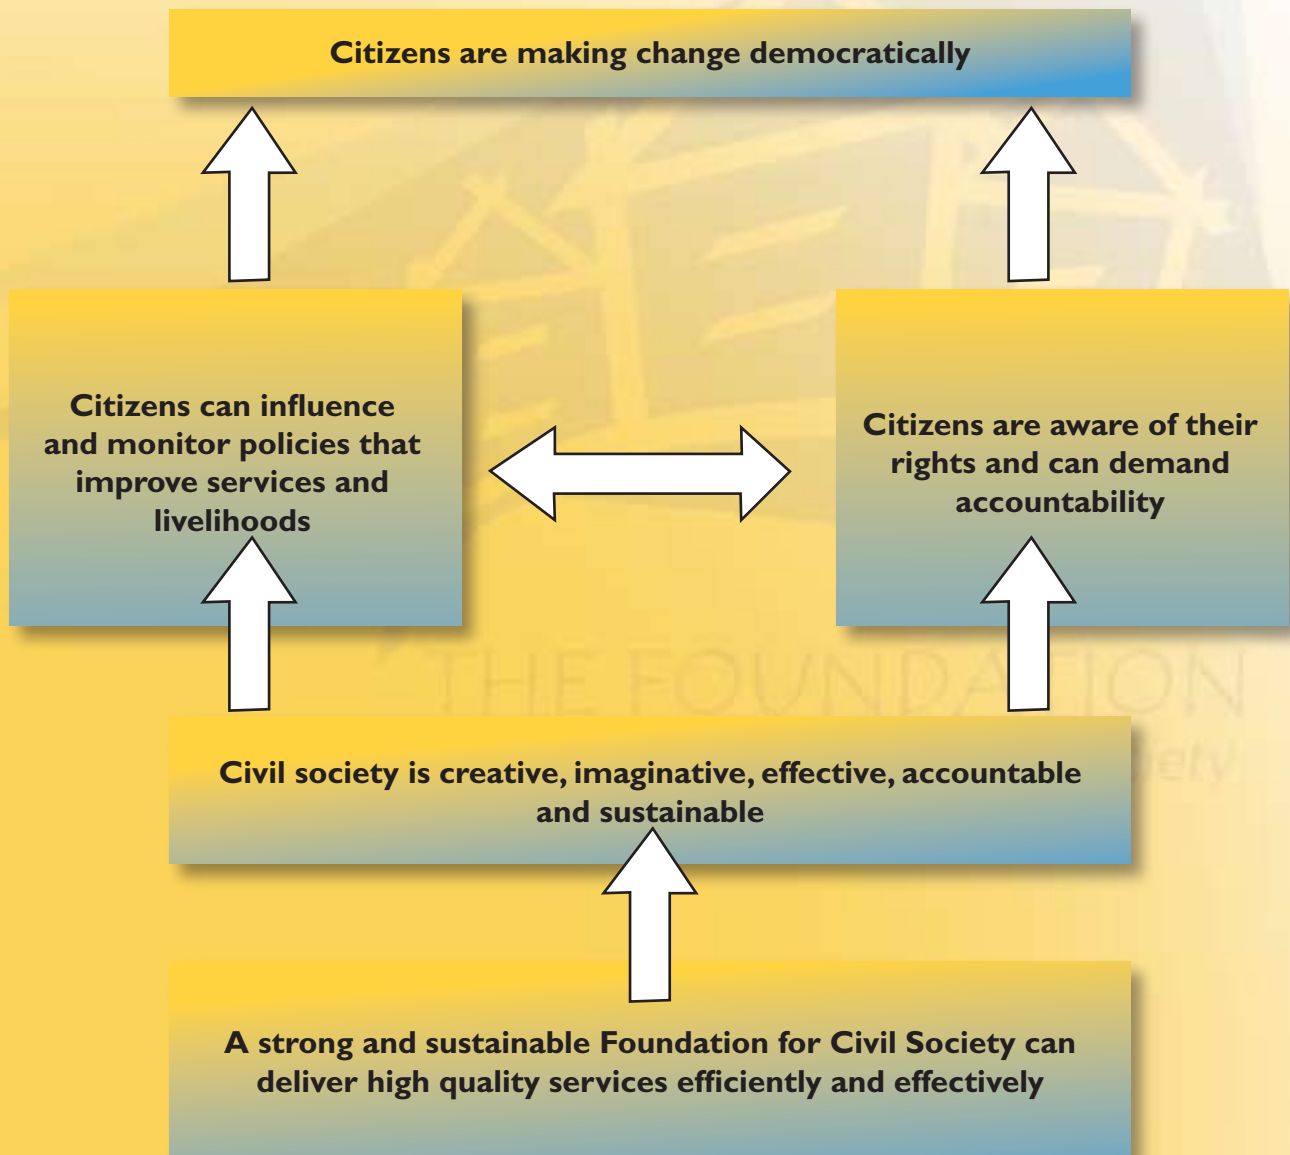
Citizens are making change democratically

Citizens can influence and monitor policies that improve services and livelihoods

Citizens are aware of their rights and can demand accountability

THE FOUNDATION

Civil society is creative, imaginative, effective, accountable and sustainable

A strong and sustainable Foundation for Civil Society can deliver high quality services efficiently and effectively